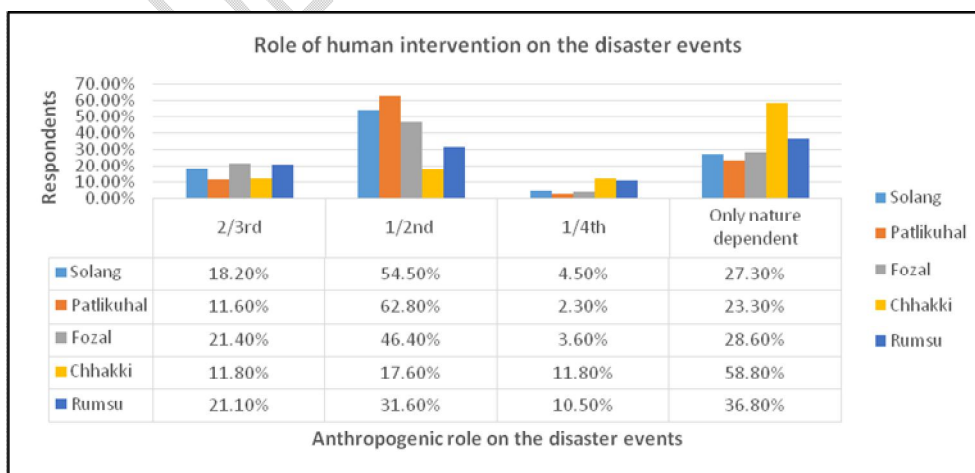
Role of human intervention on the disaster events

Respondents

70.00%
60.00%
50.00%
40.00%
30.00%
20.00%
10.00%
0.00%

| | 2/3rd | 1/2nd | 1/4th | Only nature dependent |
|---|---|---|---|---|
| Solang | 18.20% | 54.50% | 4.50% | 27.30% |
| Patlikuhal | 11.60% | 62.80% | 2.30% | 23.30% |
| Fozal | 21.40% | 46.40% | 3.60% | 28.60% |
| Chhakki | 11.80% | 17.60% | 11.80% | 58.80% |
| Rumsu | 21.10% | 31.60% | 10.50% | 36.80% |

Solang
Patlikuhal
Fozal
Chhakki
Rumsu

Anthropogenic role on the disaster events